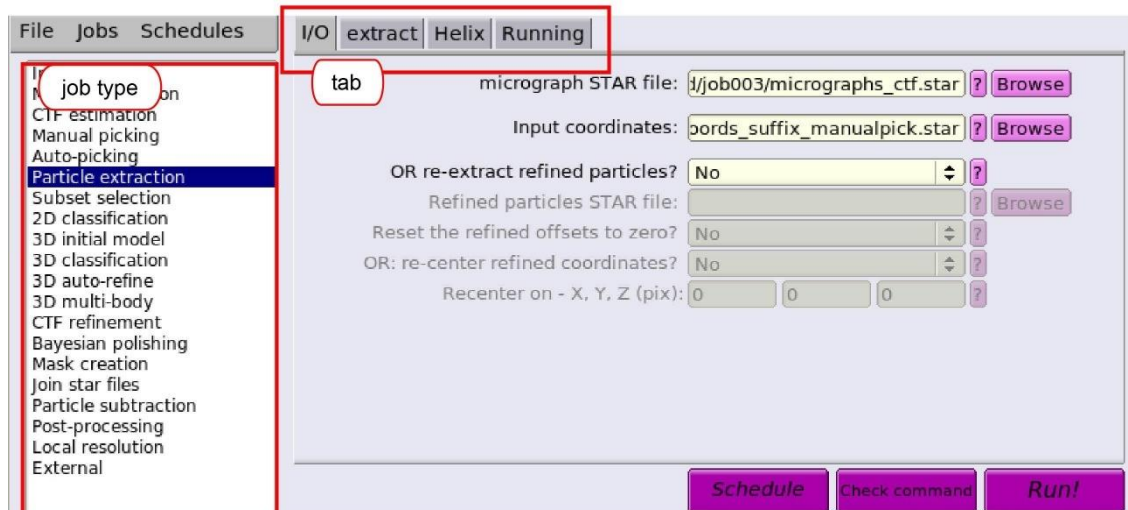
File Jobs Schedules

I/O extract Helix Running

job type

tab

I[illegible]
M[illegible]on
CTF estimation
Manual picking
Auto-picking
Particle extraction
Subset selection
2D classification
3D initial model
3D classification
3D auto-refine
3D multi-body
CTF refinement
Bayesian polishing
Mask creation
Join star files
Particle subtraction
Post-processing
Local resolution
External

micrograph STAR file: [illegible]/job003/micrographs_ctf.star ? Browse

Input coordinates: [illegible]oords_suffix_manualpick.star ? Browse

OR re-extract refined particles? No ?

Refined particles STAR file: ? Browse

Reset the refined offsets to zero? No ?

OR: re-center refined coordinates? No ?

Recenter on - X, Y, Z (pix): 0 0 0 ?

Schedule Check command Run!